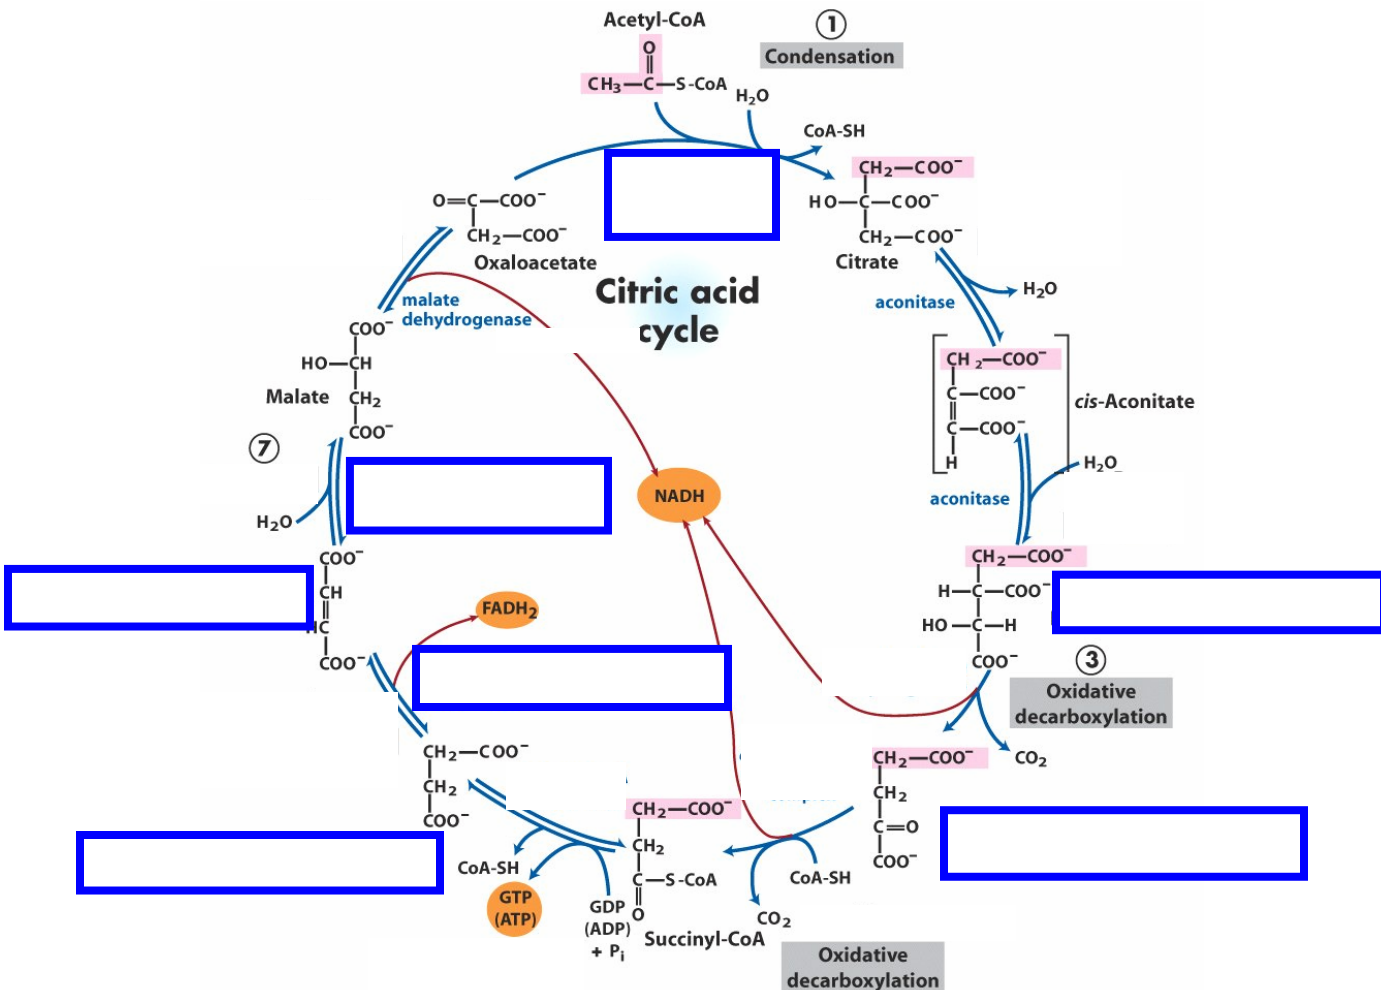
Acetyl-CoA

①
Condensation

O
$CH_3-C-S\text{-}CoA$

$H_2O$

CoA-SH

$CH_2-COO^-$
$HO-C-COO^-$
$CH_2-COO^-$
Citrate

$O=C-COO^-$
$CH_2-COO^-$
Oxaloacetate

Citric acid cycle

aconitase

$H_2O$

malate dehydrogenase

$COO^-$
$HO-CH$
Malate
$CH_2$
$COO^-$

$CH_2-COO^-$
$C-COO^-$
$C-COO^-$
H
cis-Aconitate

$H_2O$

⑦

aconitase

NADH

$H_2O$

$COO^-$
CH
HC
$COO^-$

$FADH_2$

$CH_2-COO^-$
$H-C-COO^-$
$HO-C-H$
$COO^-$

③
Oxidative decarboxylation

$CO_2$

$CH_2-COO^-$
$CH_2$
$COO^-$

$CH_2-COO^-$
$CH_2$
$C=O$
$COO^-$

CoA-SH

GTP (ATP)

GDP (ADP) + $P_i$

$CH_2-COO^-$
$CH_2$
$C-S\text{-}CoA$
O
Succinyl-CoA

CoA-SH

$CO_2$

Oxidative decarboxylation